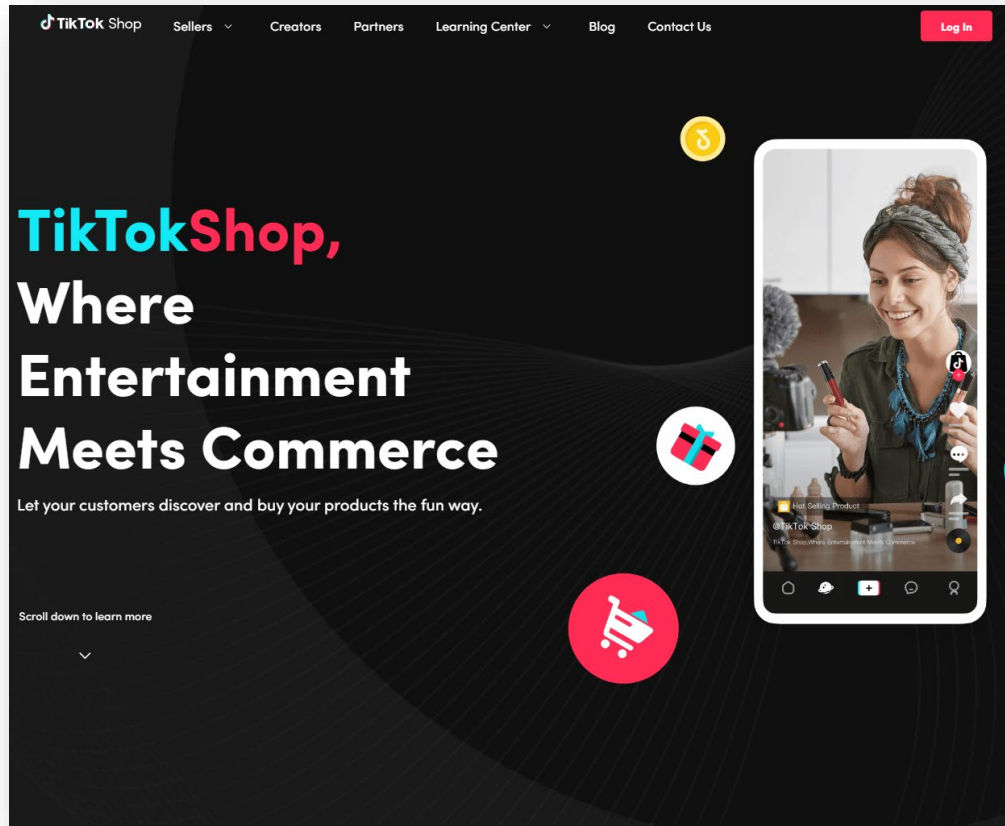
TikTok Shop Sellers Creators Partners Learning Center Blog Contact Us Log In

TikTokShop, Where Entertainment Meets Commerce

Let your customers discover and buy your products the fun way.

Scroll down to learn more

Hot Selling Product
@TikTok Shop
TikTok Shop,Where Entertainment Meets Commerce